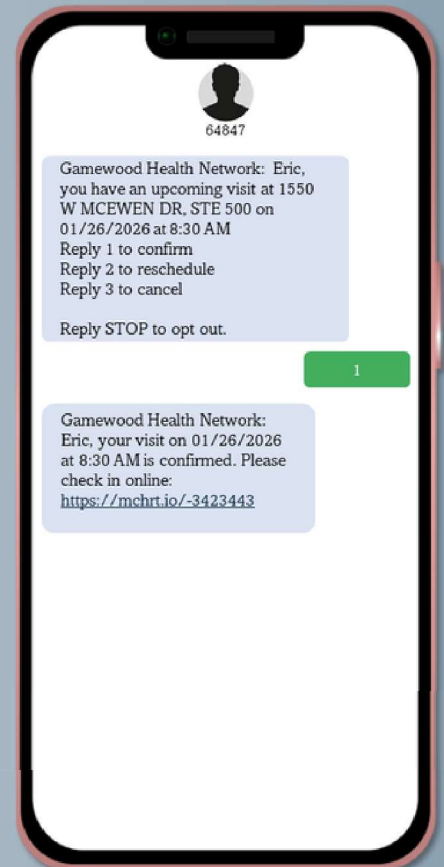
64847

Gamewood Health Network: Eric, you have an upcoming visit at 1550 W MCEWEN DR, STE 500 on 01/26/2026 at 8:30 AM
Reply 1 to confirm
Reply 2 to reschedule
Reply 3 to cancel

Reply STOP to opt out.

1

Gamewood Health Network: Eric, your visit on 01/26/2026 at 8:30 AM is confirmed. Please check in online: https://mchrt.io/-3423443